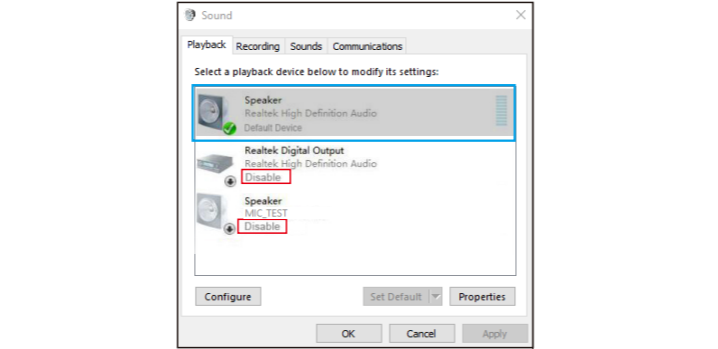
Sound

Playback Recording Sounds Communications

Select a playback device below to modify its settings:

Speaker
Realtek High Definition Audio
Default Device

Realtek Digital Output
Realtek High Definition Audio
Disable

Speaker
MIC_TEST
Disable

Configure Set Default Properties

OK Cancel Apply